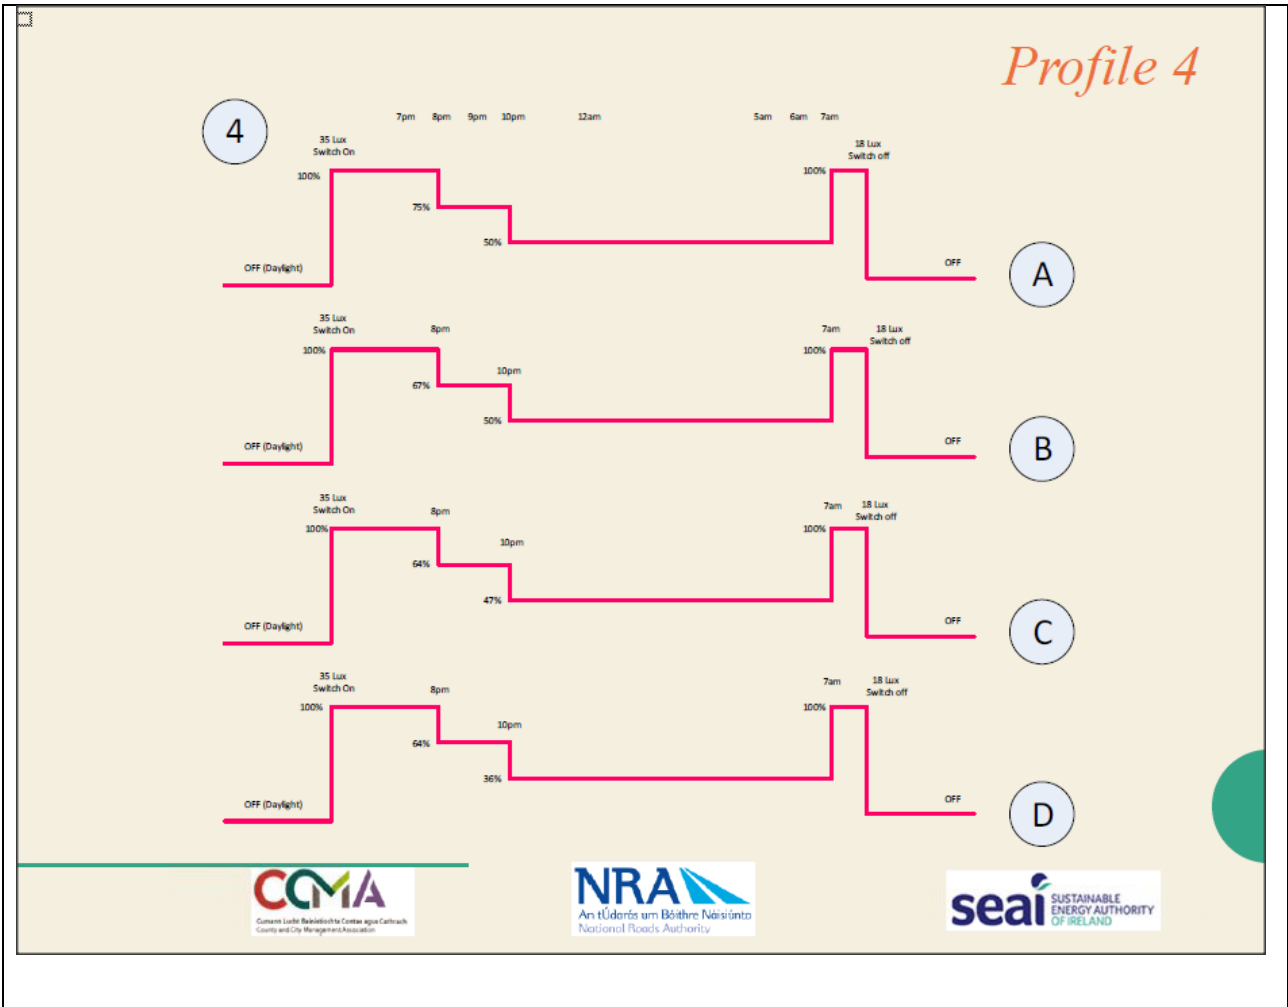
Profile 4

4

7pm 8pm 9pm 10pm 12am 5am 6am 7am

35 Lux
Switch On

18 Lux
Switch off

100%
75%
50%
100%
OFF (Daylight)
OFF

A

35 Lux
Switch On
8pm
7am
18 Lux
Switch off
100%
67%
10pm
50%
100%
OFF (Daylight)
OFF

B

35 Lux
Switch On
8pm
7am
18 Lux
Switch off
100%
64%
10pm
47%
100%
OFF (Daylight)
OFF

C

35 Lux
Switch On
8pm
7am
18 Lux
Switch off
100%
64%
10pm
36%
100%
OFF (Daylight)
OFF

D

CCMA
Cumann Lucht Bainistíochta Contae agus Cathrach
County and City Management Association

NRA
An tÚdarás um Bóithre Náisiúnta
National Roads Authority

seai SUSTAINABLE ENERGY AUTHORITY OF IRELAND